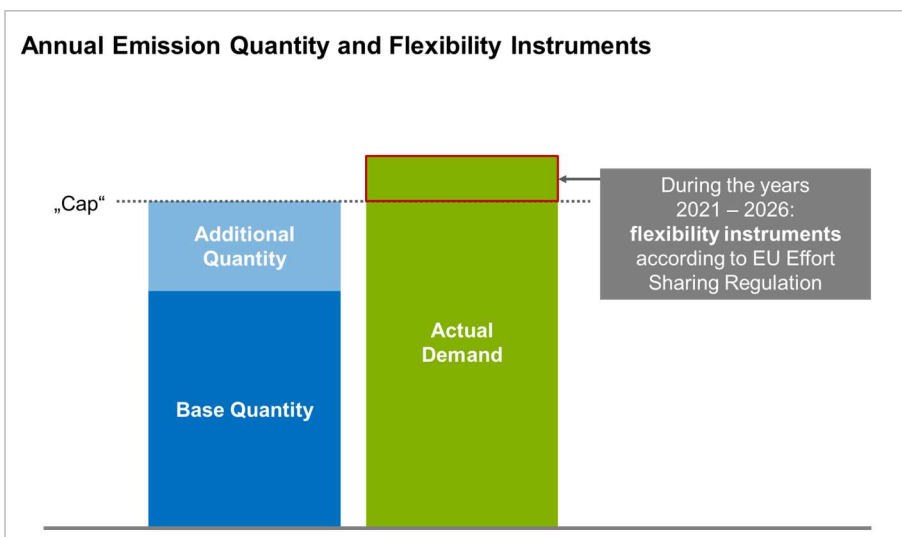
Annual Emission Quantity and Flexibility Instruments

„Cap“

Additional Quantity

Base Quantity

Actual Demand

During the years 2021 – 2026: **flexibility instruments** according to EU Effort Sharing Regulation